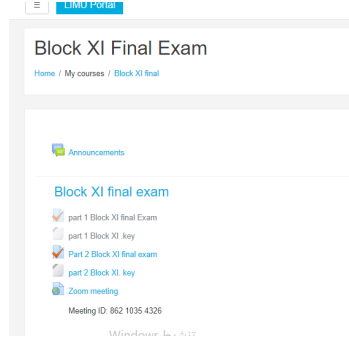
LIMU Portal

Block XI Final Exam

Home / My courses / Block XI final

Announcements

Block XI final exam

part 1 Block XI final Exam

part 1 Block XI .key

Part 2 Block XI final exam

part 2 Block XI. key

Zoom meeting

Meeting ID: 862 1035 4326

Windows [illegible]